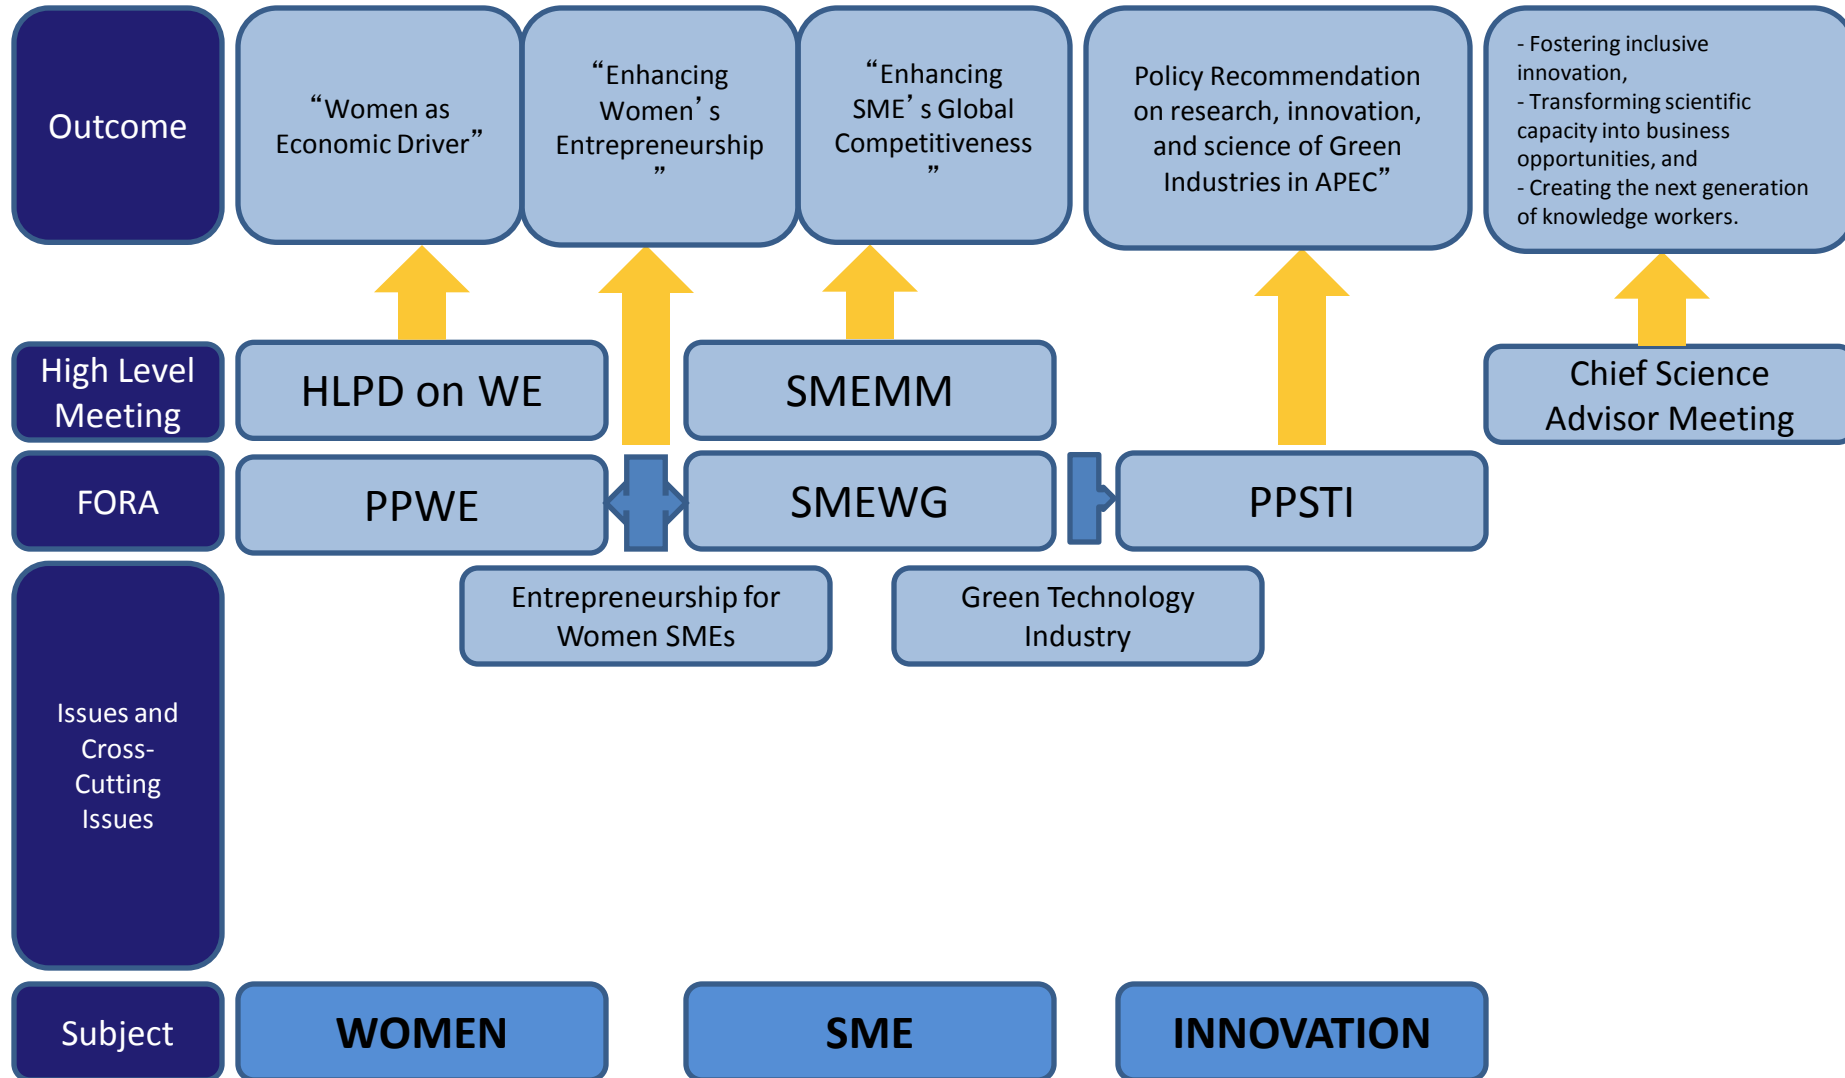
Outcome

“Women as Economic Driver”

“Enhancing Women’s Entrepreneurship”

“Enhancing SME’s Global Competitiveness”

Policy Recommendation on research, innovation, and science of Green Industries in APEC”

- Fostering inclusive innovation,
- Transforming scientific capacity into business opportunities, and
- Creating the next generation of knowledge workers.

High Level Meeting

HLPD on WE

SMEMM

Chief Science Advisor Meeting

FORA

PPWE

SMEWG

PPSTI

Entrepreneurship for Women SMEs

Green Technology Industry

Issues and Cross-Cutting Issues

Subject

WOMEN

SME

INNOVATION